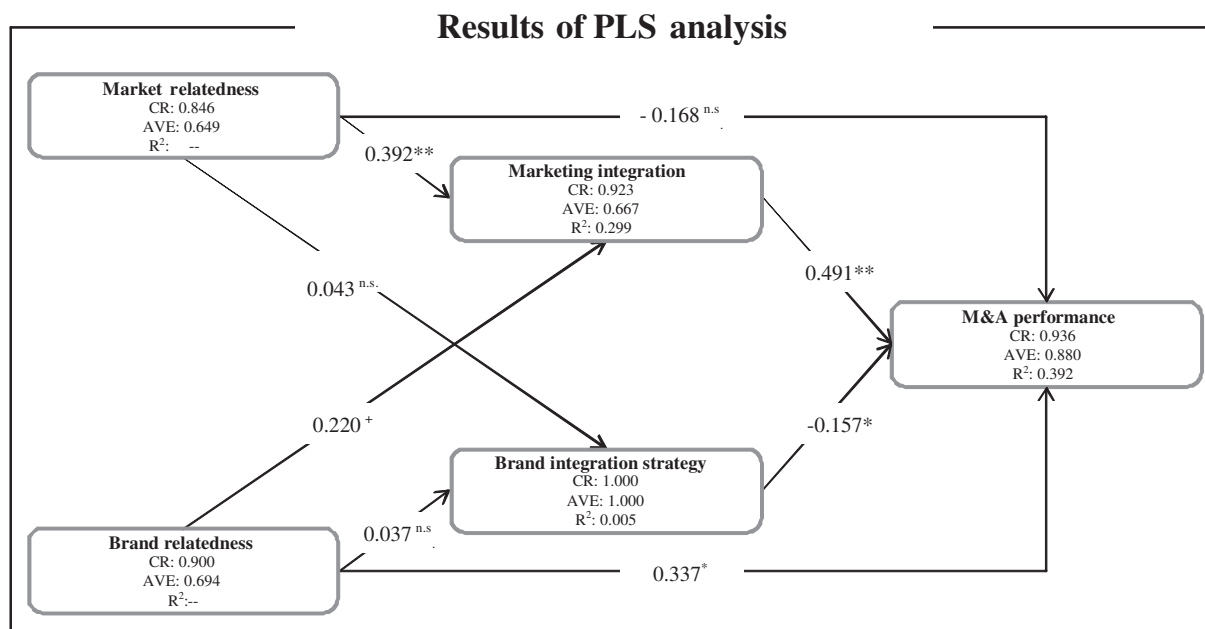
Results of PLS analysis

Market relatedness
CR: 0.846
AVE: 0.649
$R^2$: --

- 0.168 $^{n.s}$

0.392**

Marketing integration
CR: 0.923
AVE: 0.667
$R^2$: 0.299

0.043 $^{n.s.}$

0.491**

M&A performance
CR: 0.936
AVE: 0.880
$R^2$: 0.392

0.220 $^{+}$

-0.157*

Brand integration strategy
CR: 1.000
AVE: 1.000
$R^2$: 0.005

0.037 $^{n.s}$

Brand relatedness
CR: 0.900
AVE: 0.694
$R^2$:--

0.337$^{*}$